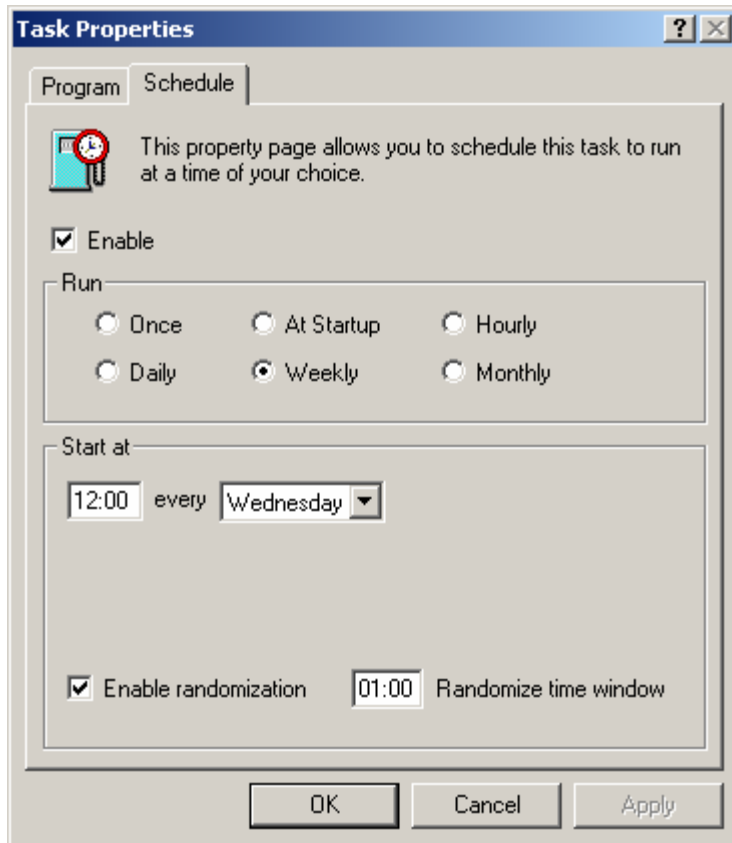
Task Properties

?

Program

Schedule

This property page allows you to schedule this task to run at a time of your choice.

Enable

Run

Once

At Startup

Hourly

Daily

Weekly

Monthly

Start at

12:00 every Wednesday

Enable randomization

01:00 Randomize time window

OK

Cancel

Apply